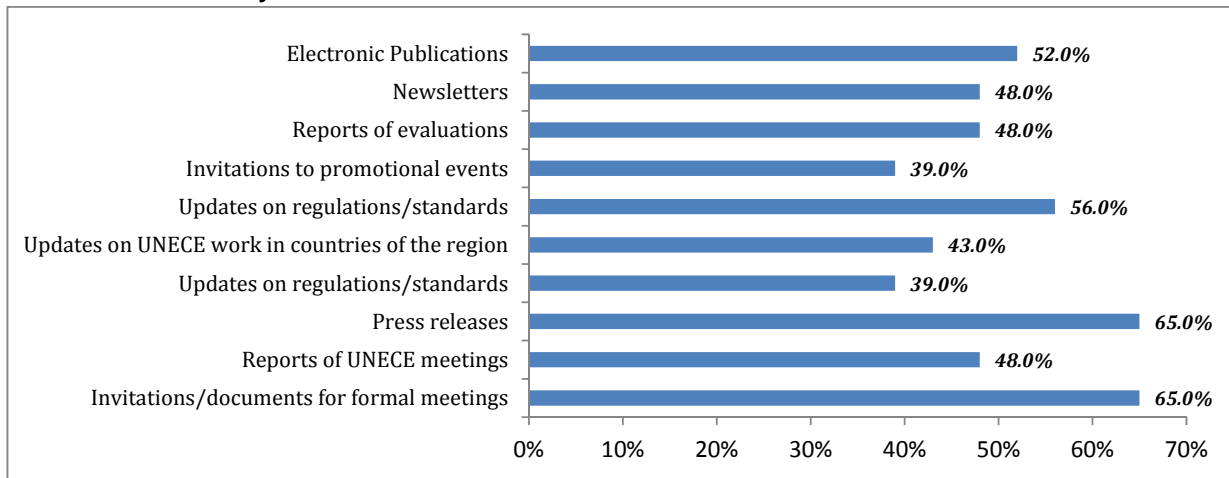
Electronic Publications 52.0%
Newsletters 48.0%
Reports of evaluations 48.0%
Invitations to promotional events 39.0%
Updates on regulations/standards 56.0%
Updates on UNECE work in countries of the region 43.0%
Updates on regulations/standards 39.0%
Press releases 65.0%
Reports of UNECE meetings 48.0%
Invitations/documents for formal meetings 65.0%

0% 10% 20% 30% 40% 50% 60% 70%